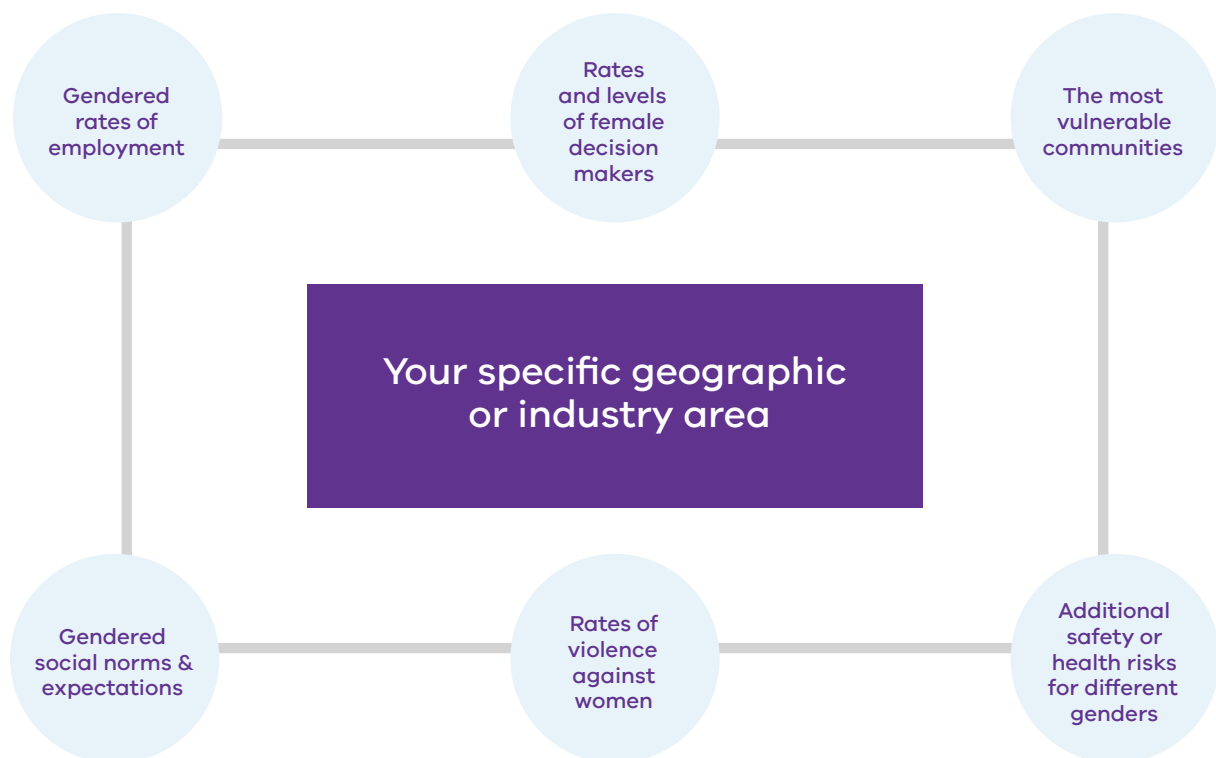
Gendered rates of employment

Rates and levels of female decision makers

The most vulnerable communities

Your specific geographic or industry area

Gendered social norms & expectations

Rates of violence against women

Additional safety or health risks for different genders